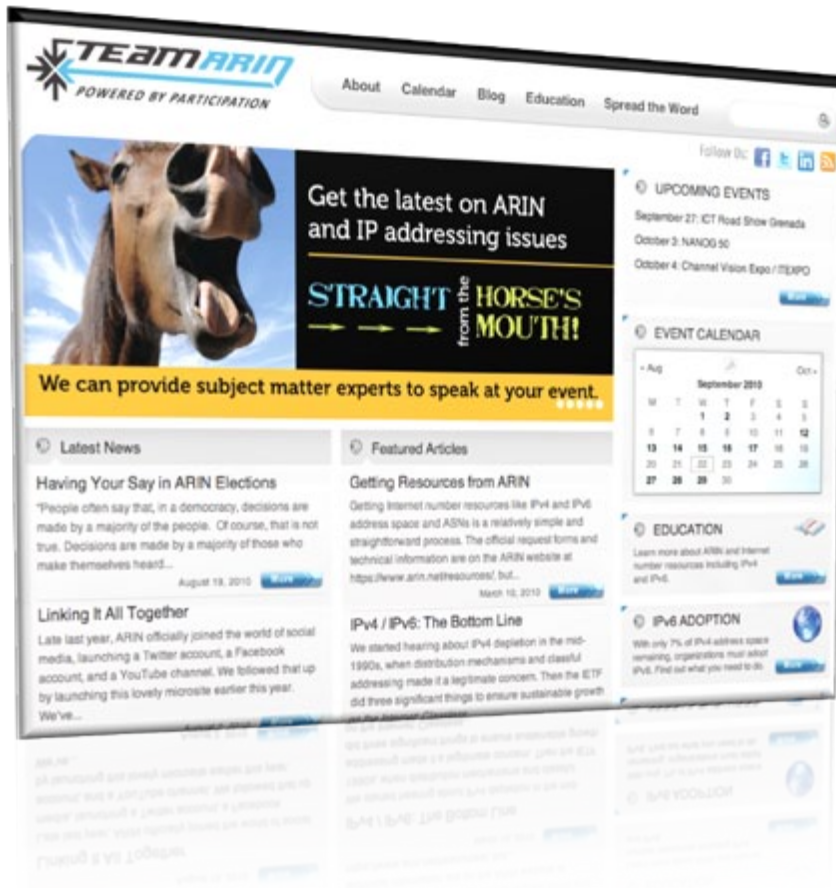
TEAM ARIN
POWERED BY PARTICIPATION

About Calendar Blog Education Spread the Word

Follow Us:

Get the latest on ARIN and IP addressing issues

STRAIGHT from the HORSE'S MOUTH!

We can provide subject matter experts to speak at your event.

UPCOMING EVENTS

September 27: ICT Road Show Grenada

October 3: NANOG 50

October 4: Channel Vision Expo / ITEXPO

More

EVENT CALENDAR

« Aug September 2010 Oct »

| M | T | W | T | F | S | S |
|---|---|---|---|---|---|---|
| | | 1 | 2 | 3 | 4 | 5 |
| 6 | 7 | 8 | 9 | 10 | 11 | 12 |
| 13 | 14 | 15 | 16 | 17 | 18 | 19 |
| 20 | 21 | 22 | 23 | 24 | 25 | 26 |
| 27 | 28 | 29 | 30 | | | |

Latest News

Having Your Say in ARIN Elections

"People often say that, in a democracy, decisions are made by a majority of the people. Of course, that is not true. Decisions are made by a majority of those who make themselves heard...

August 19, 2010 More

Linking It All Together

Late last year, ARIN officially joined the world of social media, launching a Twitter account, a Facebook account, and a YouTube channel. We followed that up by launching this lovely microsite earlier this year. We've...

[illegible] More

Featured Articles

Getting Resources from ARIN

Getting Internet number resources like IPv4 and IPv6 address space and ASNs is a relatively simple and straightforward process. The official request forms and technical information are on the ARIN website at https://www.arin.net/resources/, but...

March 10, 2010 More

IPv4 / IPv6: The Bottom Line

We started hearing about IPv4 depletion in the mid-1990s, when distribution mechanisms and classful addressing made it a legitimate concern. Then the IETF did three significant things to ensure sustainable growth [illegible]

EDUCATION

Learn more about ARIN and Internet number resources including IPv4 and IPv6.

More

IPv6 ADOPTION

With only 7% of IPv4 address space remaining, organizations must adopt IPv6. Find out what you need to do.

More